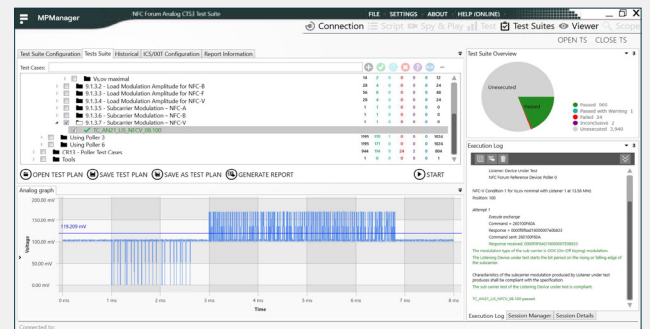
MPManager

NFC Forum Analog CTS3 Test Suite

FILE | SETTINGS | ABOUT | HELP (ONLINE)

Connection | Script | Spy & Play | Test | Test Suites | Viewer | Scope

OPEN TS | CLOSE TS

Test Suite Configuration | Test Suite | Historical | ICS/IXIT Configuration | Report Information

Test Cases:

| | | | | | | |
|---|---|---|---|---|---|---|
| Vi,ov maximal | 14 | 2 | 0 | 0 | 0 | 12 |
| 9.1.3.2 - Load Modulation Amplitude for NFC-B | 28 | 4 | 0 | 0 | 0 | 24 |
| 9.1.3.3 - Load Modulation Amplitude for NFC-F | 56 | 8 | 0 | 0 | 0 | 48 |
| 9.1.3.4 - Load Modulation Amplitude for NFC-V | 28 | 4 | 0 | 0 | 0 | 24 |
| 9.1.3.5 - Subcarrier Modulation – NFC-A | 1 | 1 | 0 | 0 | 0 | 0 |
| 9.1.3.6 - Subcarrier Modulation – NFC-B | 1 | 1 | 0 | 0 | 0 | 0 |
| 9.1.3.7 - Subcarrier Modulation – NFC-V | 1 | 1 | 0 | 0 | 0 | 0 |
| TC_AN_LIS_NFCV_SB_100 | | | | | | |
| Using Poller 3 | 1195 | 170 | 1 | 0 | 0 | 1024 |
| Using Poller 6 | 1195 | 171 | 0 | 0 | 0 | 1024 |
| CR13 - Poller Test Cases | 944 | 114 | 0 | 24 | 2 | 804 |
| Tools | 1 | 0 | 0 | 0 | 0 | 1 |

OPEN TEST PLAN | SAVE TEST PLAN | SAVE AS TEST PLAN | GENERATE REPORT | START

Analog graph

200.00 mV
150.00 mV
119.209 mV
100.00 mV
50.00 mV
0.00 mV

Voltage

0 ms | 1 ms | 2 ms | 3 ms | 4 ms | 5 ms | 6 ms | 7 ms | 8 ms

Time

Connected to:

Test Suite Overview

Unexecuted
Passed

Passed 966
Passed with Warning 1
Failed 24
Inconclusive 2
Unexecuted 3,940

Execution Log

Listener: Device Under Test
NFC Forum Reference Device: Poller 0

NFC-V Condition 1 for Vi,ov nominal with Listener 1 at 13.56 MHz
Position 100

Attempt 1
Execute exchange
Command = 260100F6DA
Response = 0000ff0fad1600007a0b03
Command sent: 260100F6DA
Response received: 0000FF0FAD160000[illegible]

The modulation type of the sub carrier is OOK (On-Off Keying) modulation.
The Listening Device under test starts the bit period on the rising or falling edge of the subcarrier.

Characteristics of the subcarrier modulation produced by Listener under test produces shall be compliant with the specification
The sub carrier test of the Listening Device under test is compliant.

TC_AN21_LIS_NFCV_SB_100 passed.

Execution Log | Session Manager | Session Details